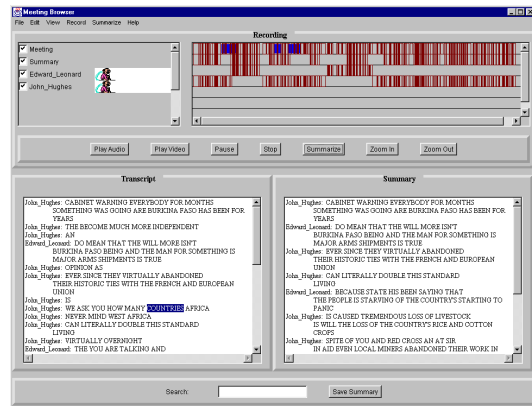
Meeting Browser

File Edit View Record Summarize Help

Recording

Meeting
Summary
Edward_Leonard
John_Hughes

Play Audio Play Video Pause Stop Summarize Zoom In Zoom Out

Transcript

John_Hughes: CABINET WARNING EVERYBODY FOR MONTHS SOMETHING WAS GOING ARE BURKINA FASO HAS BEEN FOR YEARS
John_Hughes: THE BECOME MUCH MORE INDEPENDENT
John_Hughes: AN
Edward_Leonard: DO MEAN THAT THE WILL MORE ISN'T BURKINA FASO BEING AND THE MAN FOR SOMETHING IS MAJOR ARMS SHIPMENTS IS TRUE
John_Hughes: OPINION AS
John_Hughes: EVER SINCE THEY VIRTUALLY ABANDONED THEIR HISTORIC TIES WITH THE FRENCH AND EUROPEAN UNION
John_Hughes: IS
John_Hughes: WE ASK YOU HOW MANY COUNTRIES AFRICA
John_Hughes: NEVER MIND WEST AFRICA
John_Hughes: CAN LITERALLY DOUBLE THIS STANDARD LIVING
John_Hughes: VIRTUALLY OVERNIGHT
Edward_Leonard: THE YOU ARE TALKING AND

Summary

John_Hughes: CABINET WARNING EVERYBODY FOR MONTHS SOMETHING WAS GOING ARE BURKINA FASO HAS BEEN FOR YEARS
Edward_Leonard: DO MEAN THAT THE WILL MORE ISN'T BURKINA FASO BEING AND THE MAN FOR SOMETHING IS MAJOR ARMS SHIPMENTS IS TRUE
John_Hughes: EVER SINCE THEY VIRTUALLY ABANDONED THEIR HISTORIC TIES WITH THE FRENCH AND EUROPEAN UNION
John_Hughes: CAN LITERALLY DOUBLE THIS STANDARD LIVING
Edward_Leonard: BECAUSE STATE HIS BEEN SAYING THAT THE PEOPLE IS STARVING OF THE COUNTRY'S STARTING TO PANIC
John_Hughes: IS CAUSED TREMENDOUS LOSS OF LIVESTOCK IS WILL THE LOSS OF THE COUNTRY'S RICE AND COTTON CROPS
John_Hughes: SPITE OF YOU AND RED CROSS AN AT SIR IN AID EVEN LOCAL MINERS ABANDONED THEIR WORK IN

Search: Save Summary